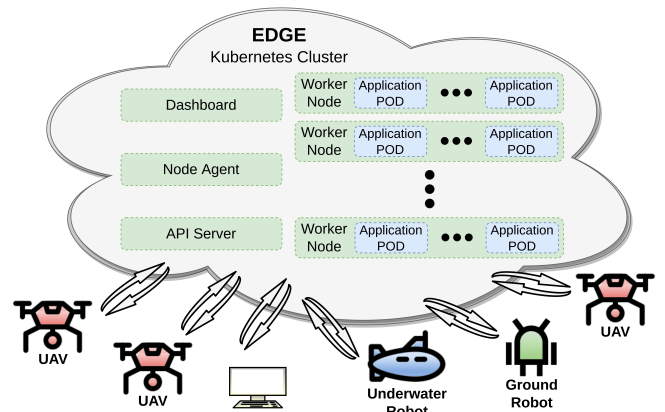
EDGE
Kubernetes Cluster

Dashboard

Node Agent

API Server

Worker Node
Application POD
Application POD

Worker Node
Application POD
Application POD

Worker Node
Application POD
Application POD

UAV

UAV

Underwater Robot

Ground Robot

UAV